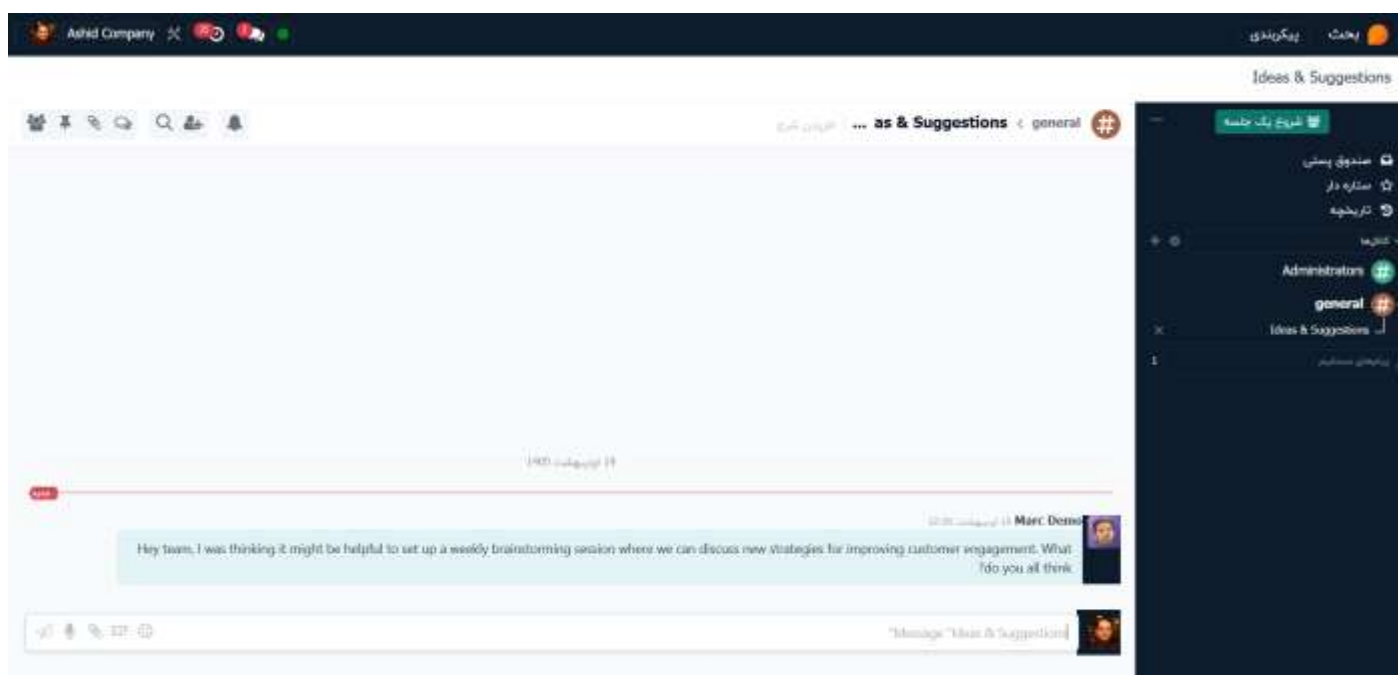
Ashid Company

بحث پیکربندی

Ideas & Suggestions

... as & Suggestions ‹ general

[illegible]

شروع یک جلسه

صندوق پستی
ستاره دار
تاریخچه

کانالها

Administrators

general

Ideas & Suggestions

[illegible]

1

19 اردیبهشت 1403

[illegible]

Marc Demo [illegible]

Hey team, I was thinking it might be helpful to set up a weekly brainstorming session where we can discuss new strategies for improving customer engagement. What ?do you all think

Message "Ideas & Suggestions"